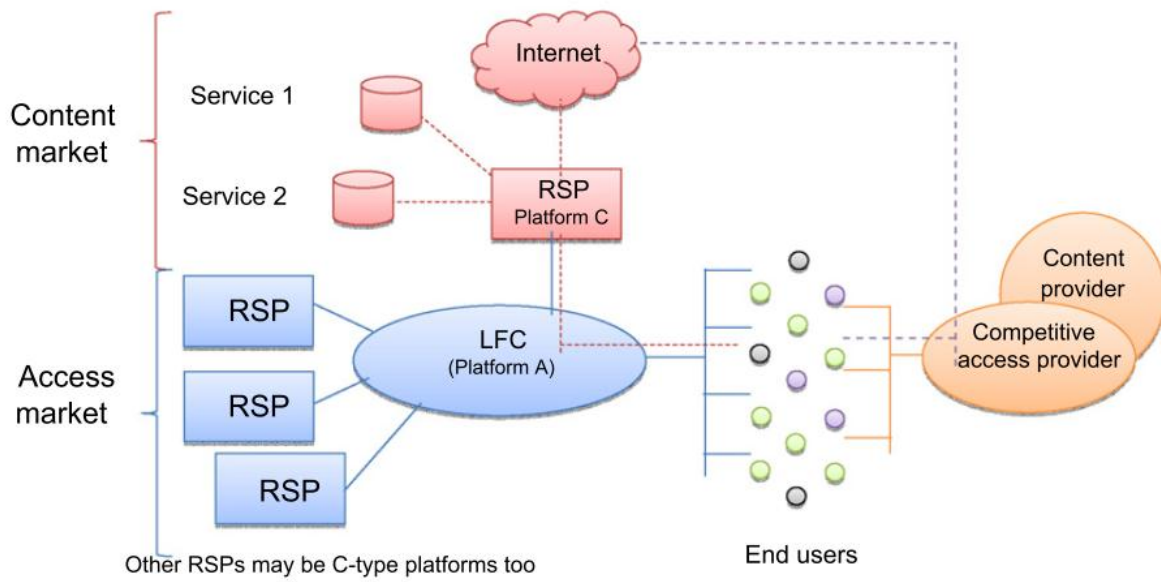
Content market

Service 1

Service 2

Internet

RSP
Platform C

Access market

RSP

RSP

RSP

LFC
(Platform A)

Content provider

Competitive access provider

Other RSPs may be C-type platforms too

End users